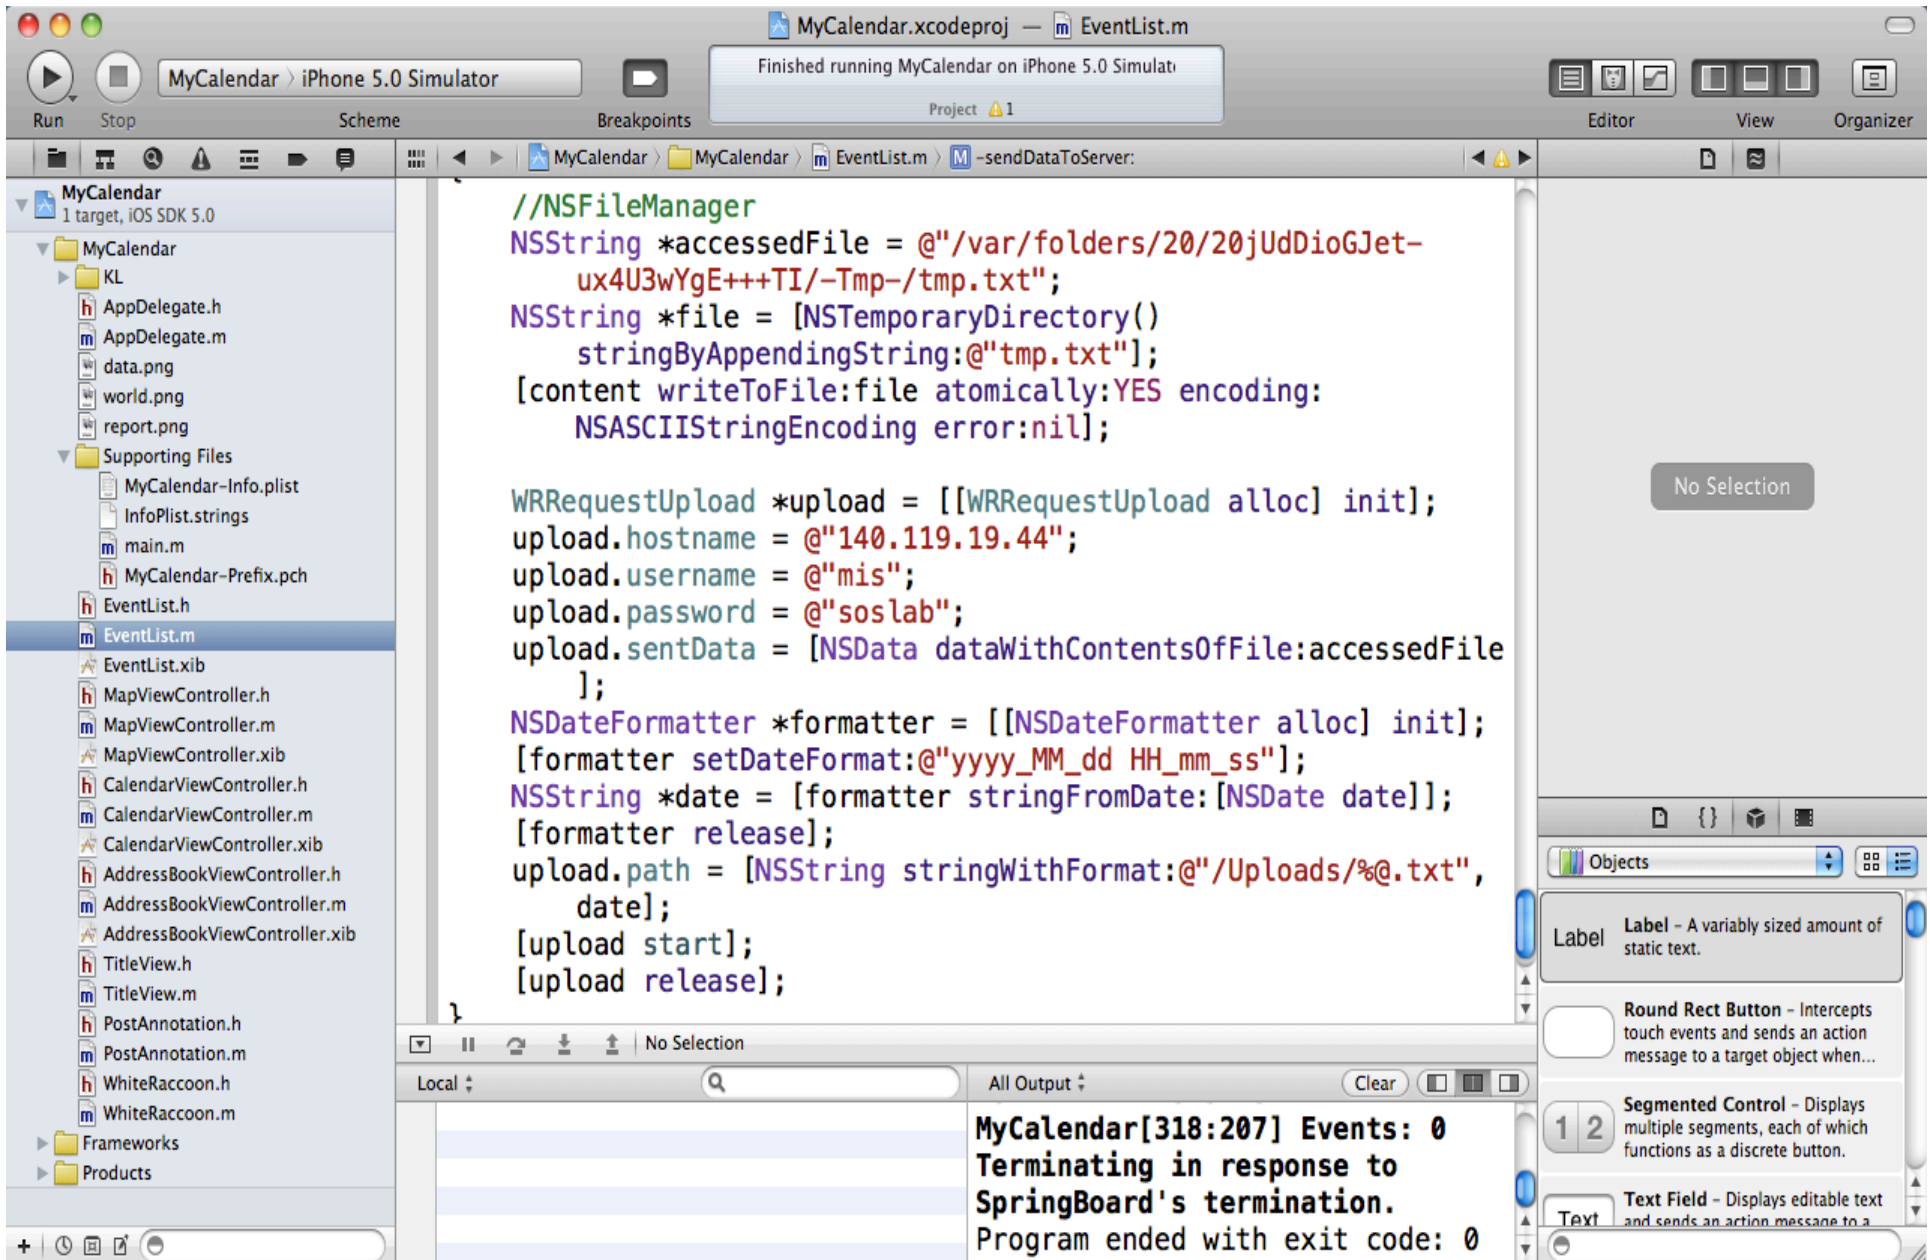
MyCalendar.xcodeproj — EventList.m

Run Stop MyCalendar iPhone 5.0 Simulator Scheme Breakpoints

Finished running MyCalendar on iPhone 5.0 Simulat

Project ⚠1

Editor View Organizer

MyCalendar MyCalendar EventList.m -sendDataToServer:

MyCalendar
1 target, iOS SDK 5.0
MyCalendar
KL
AppDelegate.h
AppDelegate.m
data.png
world.png
report.png
Supporting Files
MyCalendar-Info.plist
InfoPlist.strings
main.m
MyCalendar-Prefix.pch
EventList.h
EventList.m
EventList.xib
MapViewController.h
MapViewController.m
MapViewController.xib
CalendarViewController.h
CalendarViewController.m
CalendarViewController.xib
AddressBookViewController.h
AddressBookViewController.m
AddressBookViewController.xib
TitleView.h
TitleView.m
PostAnnotation.h
PostAnnotation.m
WhiteRaccoon.h
WhiteRaccoon.m
Frameworks
Products

//NSFileManager
NSString *accessedFile = @"/var/folders/20/20jUdDioGJet-ux4U3wYgE+++TI/-Tmp-/tmp.txt";
NSString *file = [NSTemporaryDirectory() stringByAppendingString:@"tmp.txt"];
[content writeToFile:file atomically:YES encoding:NSASCIIStringEncoding error:nil];

WRRequestUpload *upload = [[WRRequestUpload alloc] init];
upload.hostname = @"140.119.19.44";
upload.username = @"mis";
upload.password = @"soslab";
upload.sentData = [NSData dataWithContentsOfFile:accessedFile];
NSDateFormatter *formatter = [[NSDateFormatter alloc] init];
[formatter setDateFormat:@"yyyy_MM_dd HH_mm_ss"];
NSString *date = [formatter stringFromDate:[NSDate date]];
[formatter release];
upload.path = [NSString stringWithFormat:@"/Uploads/%@.txt", date];
[upload start];
[upload release];
}

No Selection

Local All Output Clear

MyCalendar[318:207] Events: 0
Terminating in response to SpringBoard's termination.
Program ended with exit code: 0

No Selection

Objects

Label Label - A variably sized amount of static text.

Round Rect Button - Intercepts touch events and sends an action message to a target object when...

1 2 Segmented Control - Displays multiple segments, each of which functions as a discrete button.

Text Text Field - Displays editable text and sends an action message to a